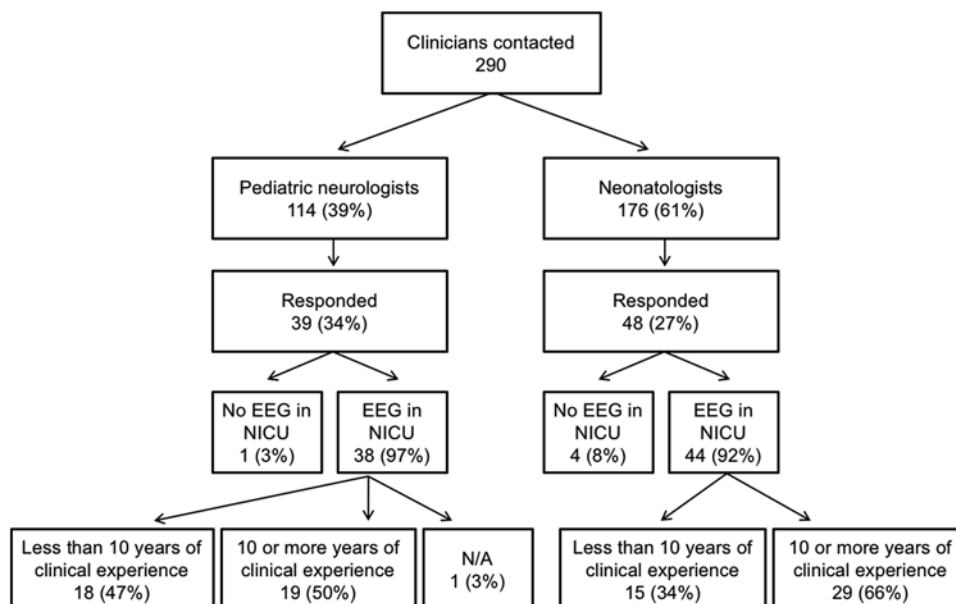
Clinicians contacted
290

Pediatric neurologists
114 (39%)

Neonatologists
176 (61%)

Responded
39 (34%)

Responded
48 (27%)

No EEG in NICU
1 (3%)

EEG in NICU
38 (97%)

No EEG in NICU
4 (8%)

EEG in NICU
44 (92%)

Less than 10 years of clinical experience
18 (47%)

10 or more years of clinical experience
19 (50%)

N/A
1 (3%)

Less than 10 years of clinical experience
15 (34%)

10 or more years of clinical experience
29 (66%)